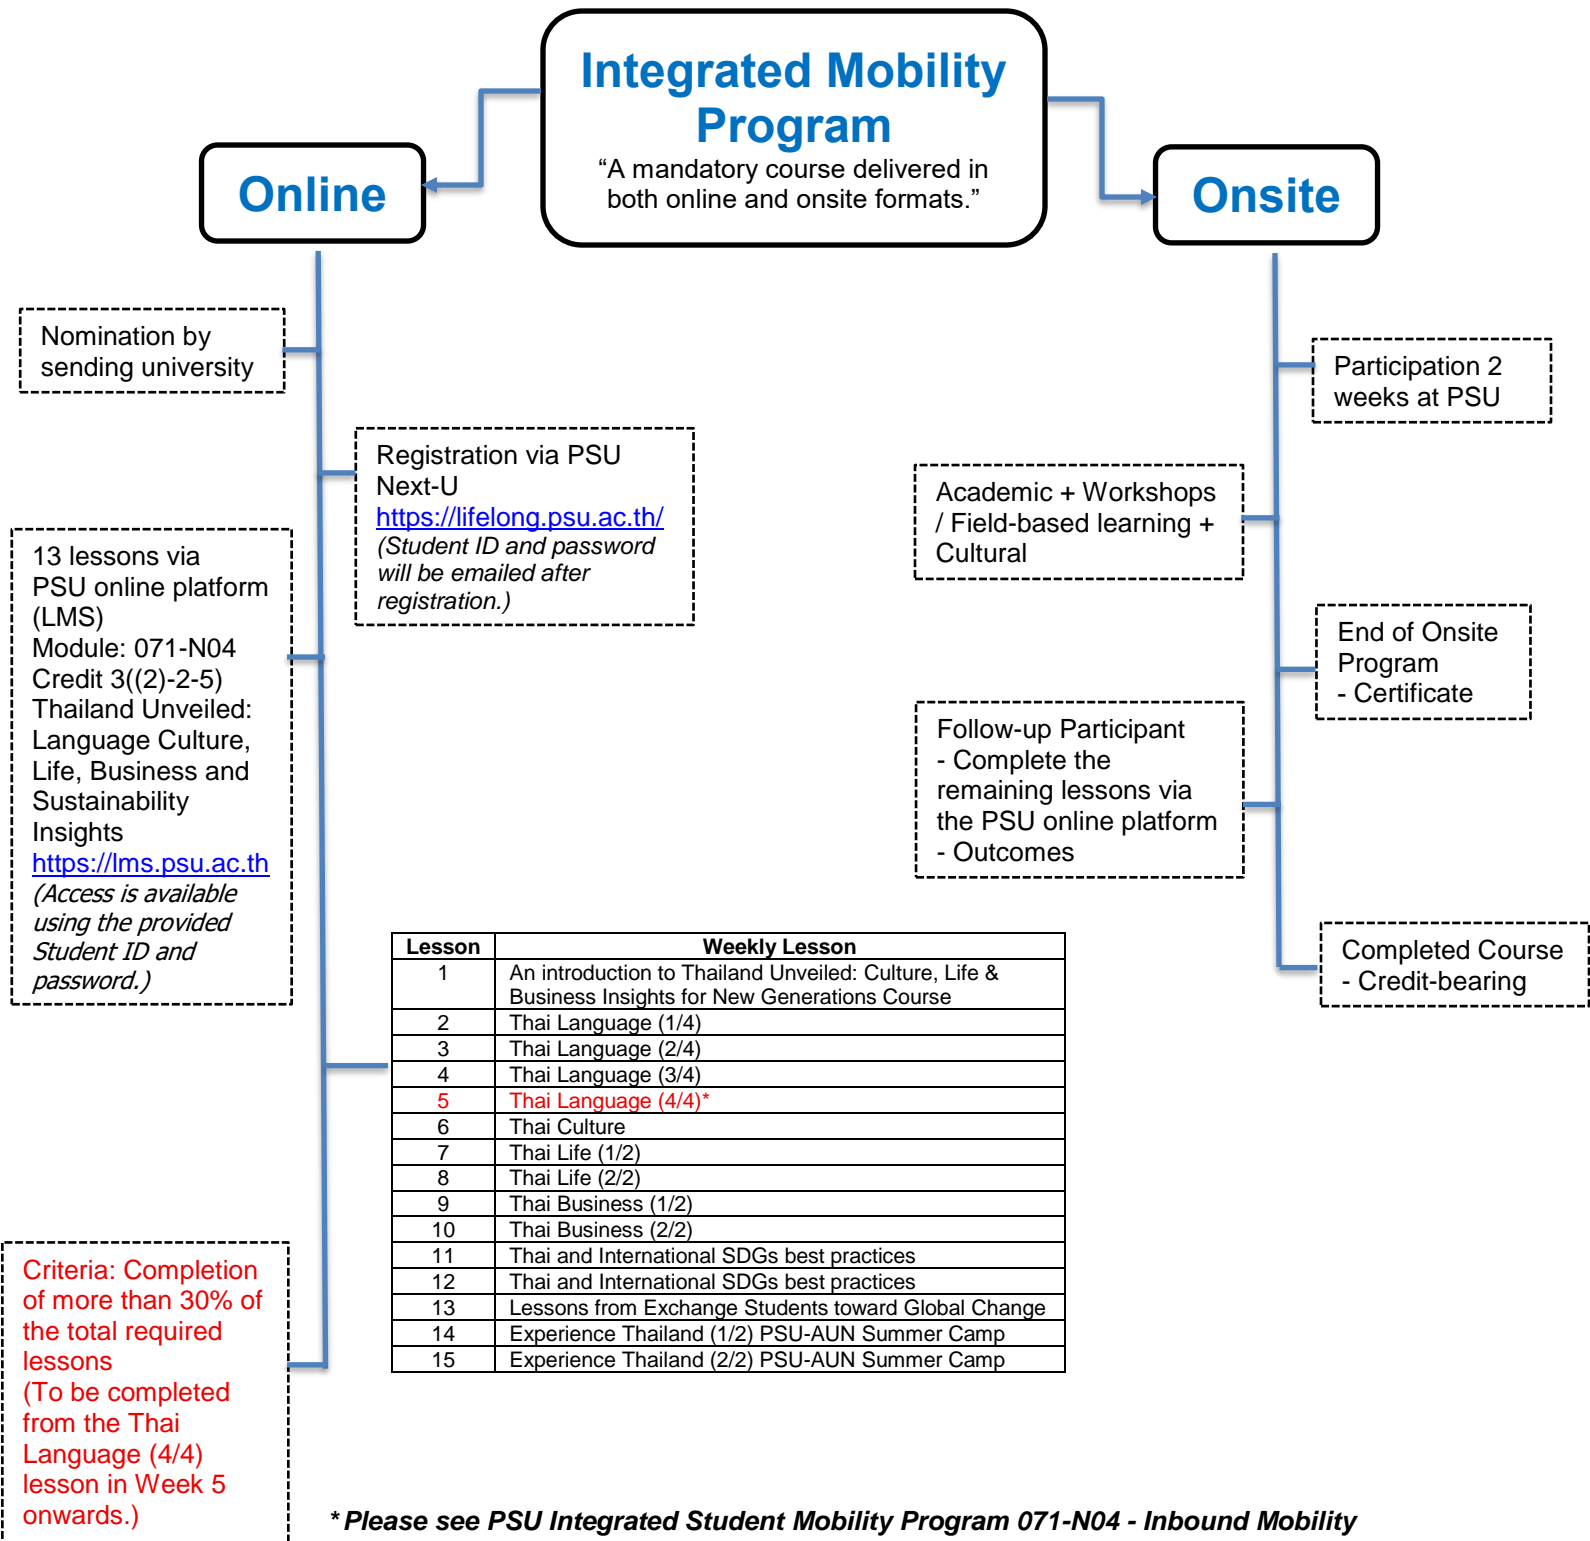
Integrated Mobility Program
“A mandatory course delivered in both online and onsite formats.”

Online

Onsite

Nomination by sending university

Registration via PSU Next-U
https://lifelong.psu.ac.th/
(Student ID and password will be emailed after registration.)

13 lessons via PSU online platform (LMS)
Module: 071-N04
Credit 3((2)-2-5)
Thailand Unveiled: Language Culture, Life, Business and Sustainability Insights
https://lms.psu.ac.th
(Access is available using the provided Student ID and password.)

Participation 2 weeks at PSU

Academic + Workshops / Field-based learning + Cultural

End of Onsite Program
- Certificate

Follow-up Participant
- Complete the remaining lessons via the PSU online platform
- Outcomes

Completed Course
- Credit-bearing

| Lesson | Weekly Lesson |
|---|---|
| 1 | An introduction to Thailand Unveiled: Culture, Life & Business Insights for New Generations Course |
| 2 | Thai Language (1/4) |
| 3 | Thai Language (2/4) |
| 4 | Thai Language (3/4) |
| 5 | Thai Language (4/4)* |
| 6 | Thai Culture |
| 7 | Thai Life (1/2) |
| 8 | Thai Life (2/2) |
| 9 | Thai Business (1/2) |
| 10 | Thai Business (2/2) |
| 11 | Thai and International SDGs best practices |
| 12 | Thai and International SDGs best practices |
| 13 | Lessons from Exchange Students toward Global Change |
| 14 | Experience Thailand (1/2) PSU-AUN Summer Camp |
| 15 | Experience Thailand (2/2) PSU-AUN Summer Camp |

Criteria: Completion of more than 30% of the total required lessons
(To be completed from the Thai Language (4/4) lesson in Week 5 onwards.)

* Please see PSU Integrated Student Mobility Program 071-N04 - Inbound Mobility